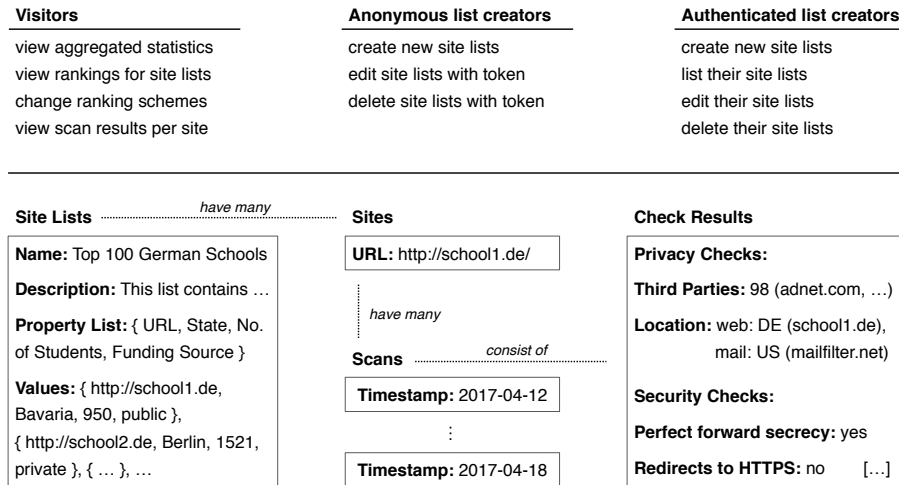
**Visitors**

view aggregated statistics
view rankings for site lists
change ranking schemes
view scan results per site

**Anonymous list creators**

create new site lists
edit site lists with token
delete site lists with token

**Authenticated list creators**

create new site lists
list their site lists
edit their site lists
delete their site lists

**Site Lists**

have many

**Name:** Top 100 German Schools

**Description:** This list contains …

**Property List:** { URL, State, No. of Students, Funding Source }

**Values:** { http://school1.de, Bavaria, 950, public }, { http://school2.de, Berlin, 1521, private }, { … }, …

**Sites**

**URL:** http://school1.de/

have many

**Scans**

consist of

**Timestamp:** 2017-04-12

⋮

**Timestamp:** 2017-04-18

**Check Results**

**Privacy Checks:**

**Third Parties:** 98 (adnet.com, …)

**Location:** web: DE (school1.de), mail: US (mailfilter.net)

**Security Checks:**

**Perfect forward secrecy:** yes

**Redirects to HTTPS:** no […]